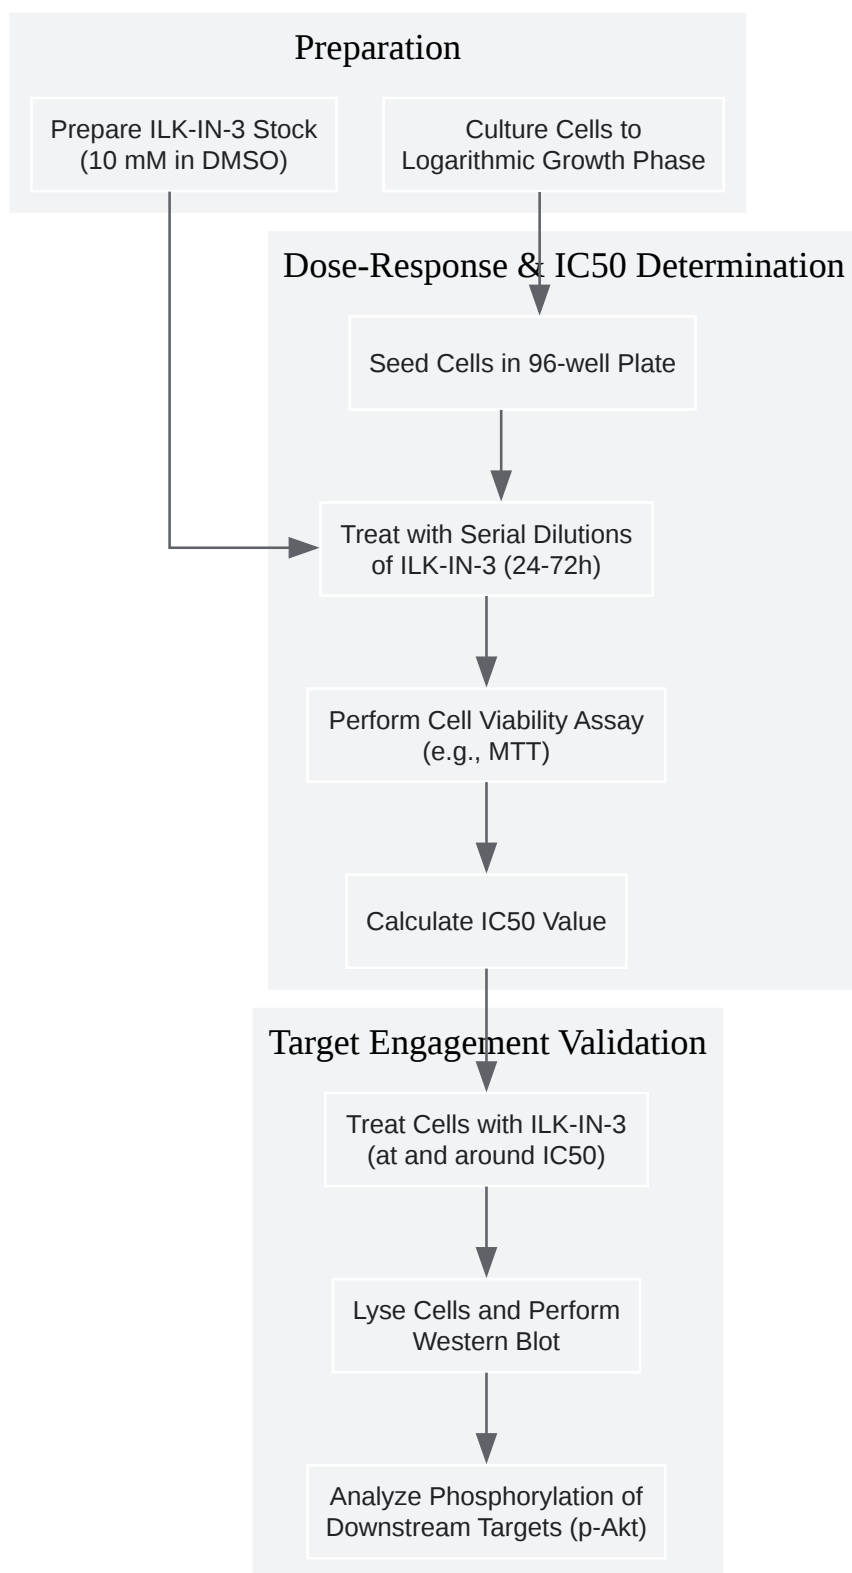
Preparation

Prepare ILK-IN-3 Stock (10 mM in DMSO)

Culture Cells to Logarithmic Growth Phase

Dose-Response & IC50 Determination

Seed Cells in 96-well Plate

Treat with Serial Dilutions of ILK-IN-3 (24-72h)

Perform Cell Viability Assay (e.g., MTT)

Calculate IC50 Value

Target Engagement Validation

Treat Cells with ILK-IN-3 (at and around IC50)

Lyse Cells and Perform Western Blot

Analyze Phosphorylation of Downstream Targets (p-Akt)